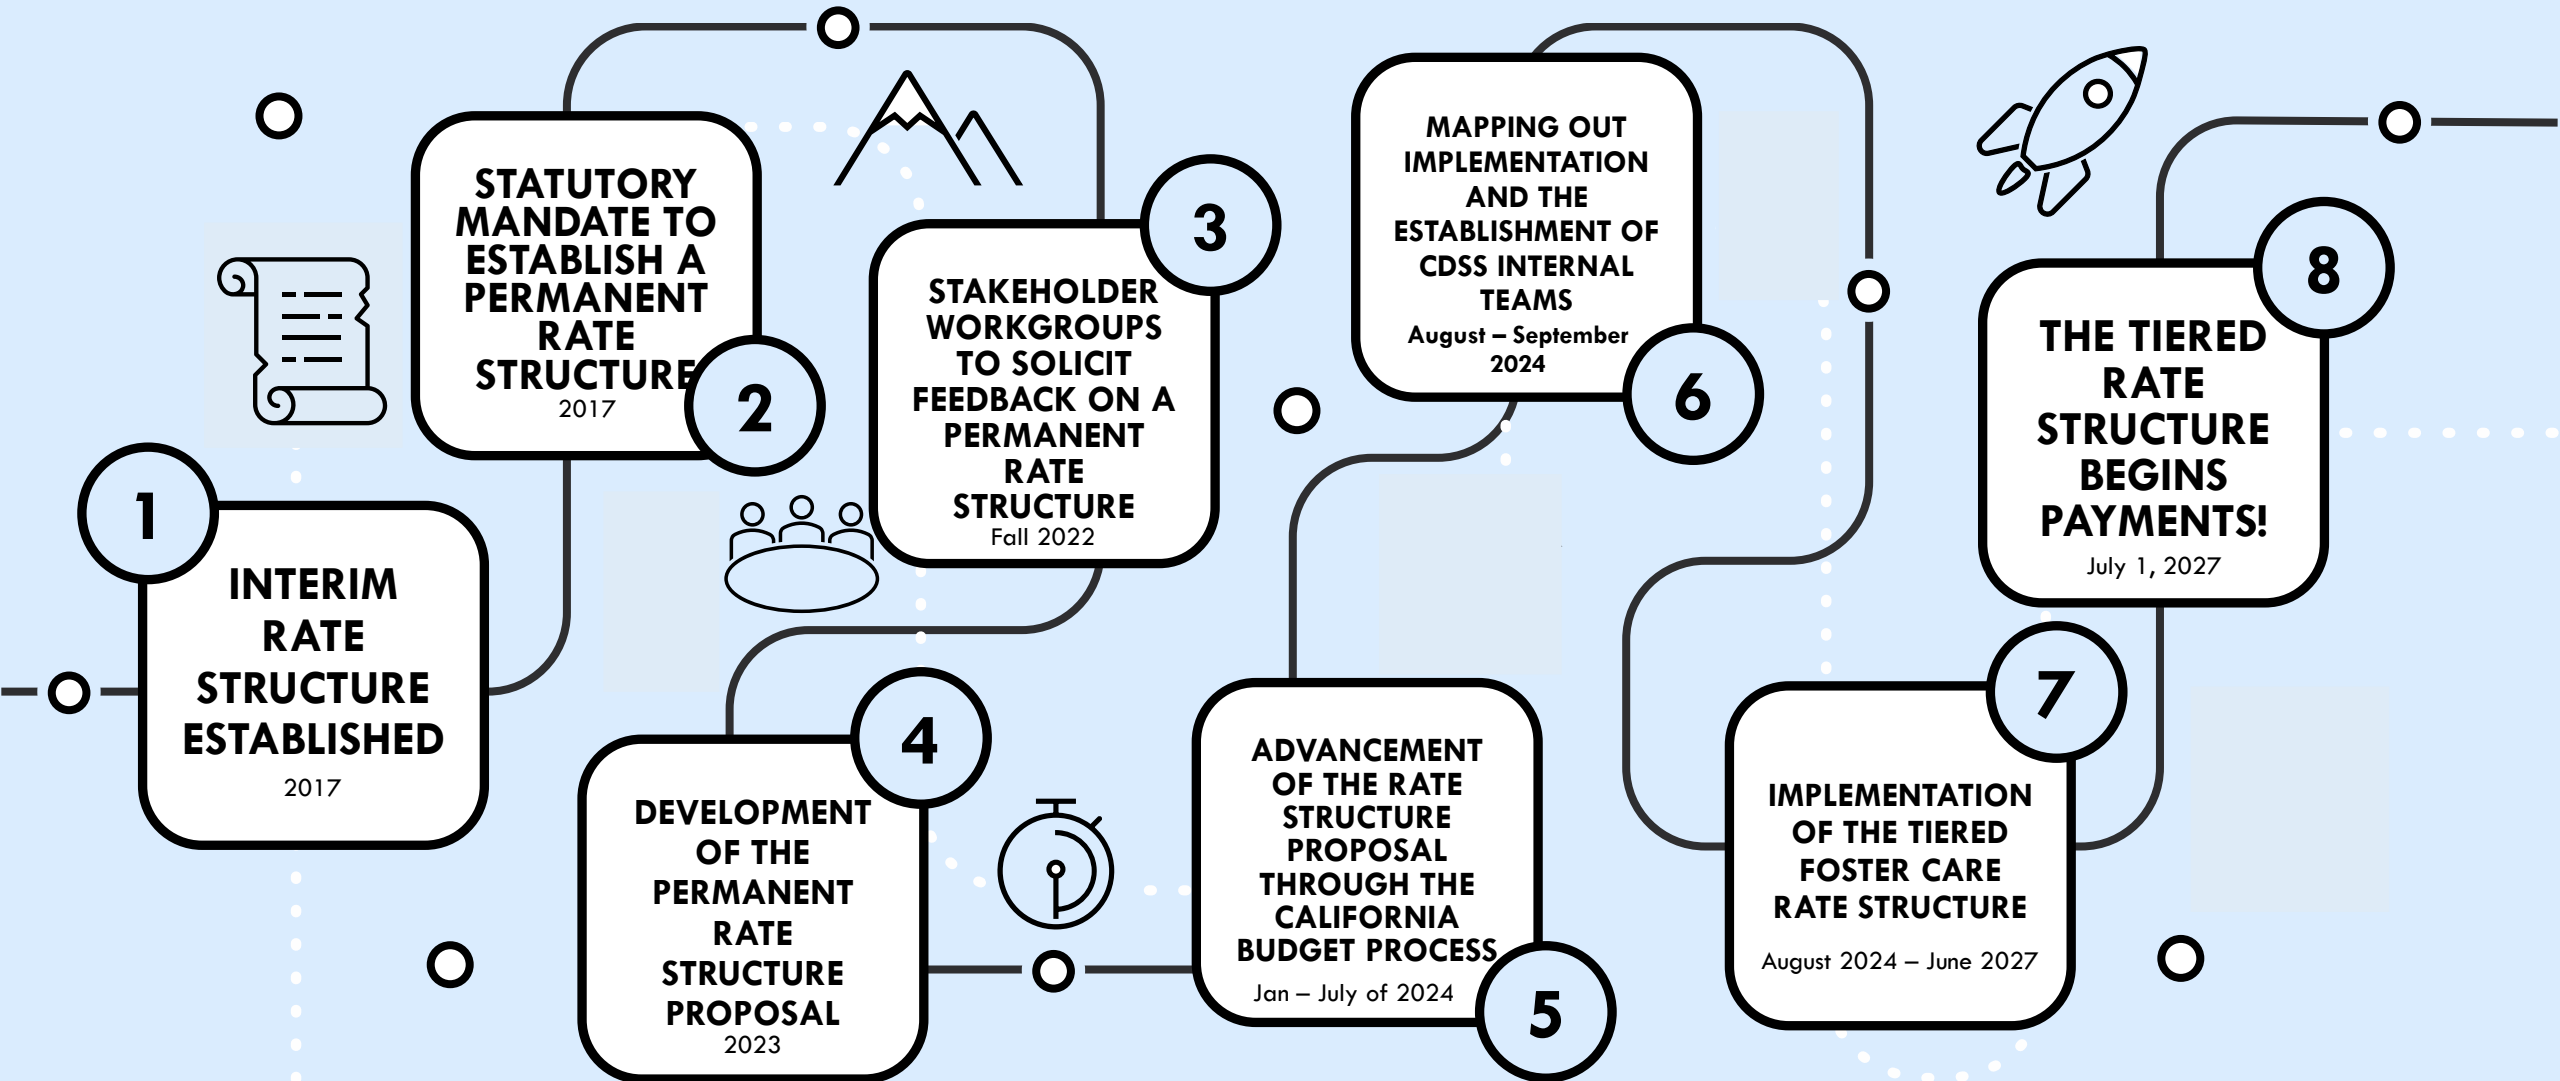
1
INTERIM RATE STRUCTURE ESTABLISHED
2017

2
STATUTORY MANDATE TO ESTABLISH A PERMANENT RATE STRUCTURE
2017

3
STAKEHOLDER WORKGROUPS TO SOLICIT FEEDBACK ON A PERMANENT RATE STRUCTURE
Fall 2022

4
DEVELOPMENT OF THE PERMANENT RATE STRUCTURE PROPOSAL
2023

5
ADVANCEMENT OF THE RATE STRUCTURE PROPOSAL THROUGH THE CALIFORNIA BUDGET PROCESS
Jan – July of 2024

6
MAPPING OUT IMPLEMENTATION AND THE ESTABLISHMENT OF CDSS INTERNAL TEAMS
August – September 2024

7
IMPLEMENTATION OF THE TIERED FOSTER CARE RATE STRUCTURE
August 2024 – June 2027

8
THE TIERED RATE STRUCTURE BEGINS PAYMENTS!
July 1, 2027